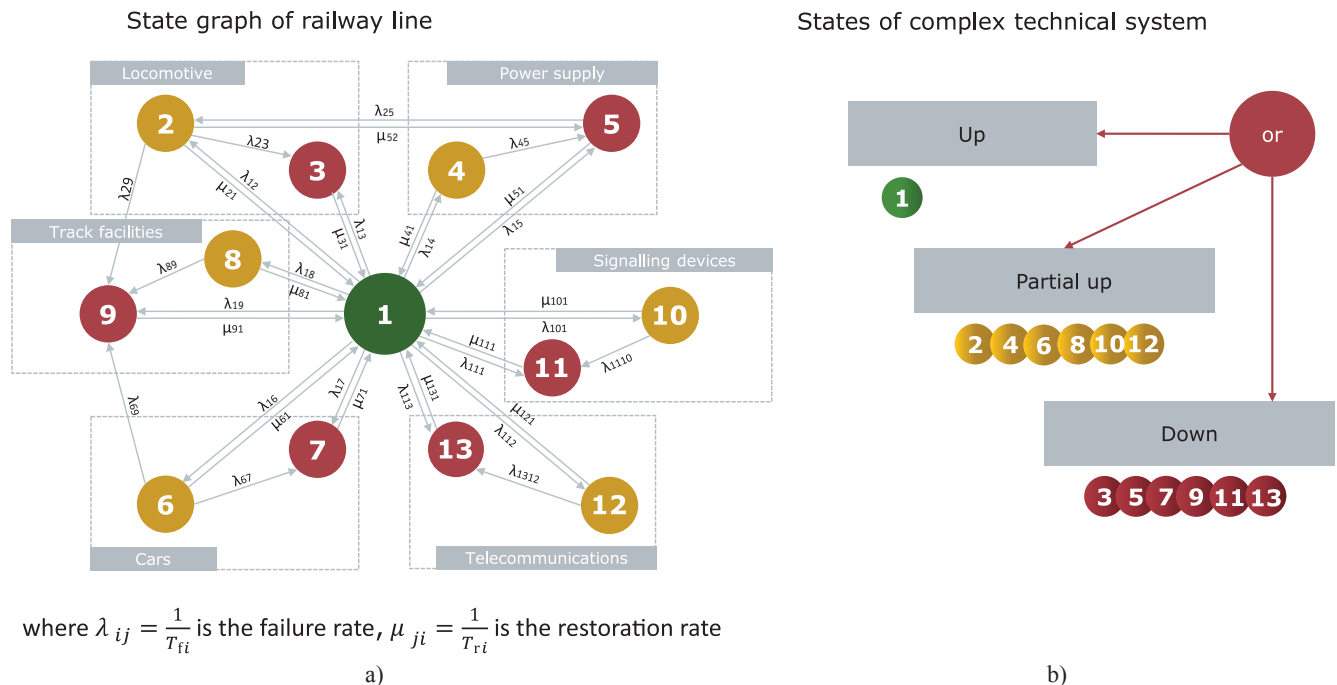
State graph of railway line

Locomotive

Power supply

2

5

3

4

Track facilities

8

9

1

Signalling devices

10

11

13

12

6

7

Cars

Telecommunications

$\lambda_{25}$ $\mu_{52}$ $\lambda_{23}$ $\lambda_{45}$ $\lambda_{29}$ $\lambda_{12}$ $\mu_{21}$ $\mu_{31}$ $\lambda_{13}$ $\mu_{41}$ $\lambda_{14}$ $\mu_{51}$ $\lambda_{15}$ $\lambda_{89}$ $\lambda_{18}$ $\mu_{81}$ $\lambda_{19}$ $\mu_{91}$ $\mu_{101}$ $\lambda_{101}$ $\mu_{111}$ $\lambda_{111}$ $\lambda_{1110}$ $\lambda_{69}$ $\lambda_{16}$ $\mu_{61}$ $\lambda_{17}$ $\mu_{71}$ $\lambda_{113}$ $\mu_{131}$ $\mu_{121}$ $\lambda_{112}$ $\lambda_{1312}$ $\lambda_{67}$

where $\lambda_{ij} = \frac{1}{T_{fi}}$ is the failure rate, $\mu_{ji} = \frac{1}{T_{ri}}$ is the restoration rate

a)

States of complex technical system

Up

or

1

Partial up

2 4 6 8 10 12

Down

3 5 7 9 11 13

b)